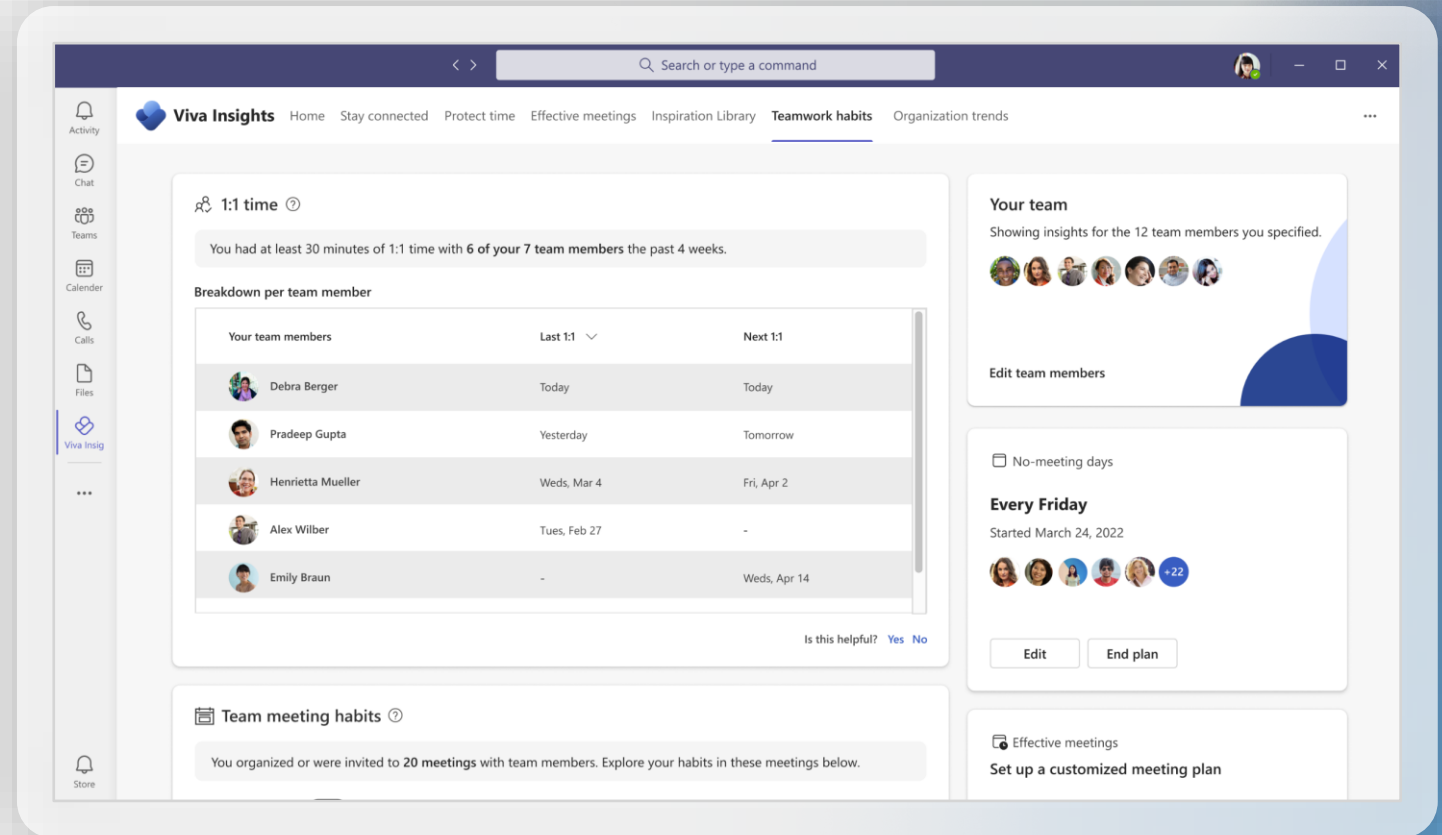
Search or type a command

Activity
Chat
Teams
Calender
Calls
Files
Viva Insig
...
Store

Viva Insights Home Stay connected Protect time Effective meetings Inspiration Library Teamwork habits Organization trends ...

1:1 time

You had at least 30 minutes of 1:1 time with 6 of your 7 team members the past 4 weeks.

Breakdown per team member

| Your team members | Last 1:1 | Next 1:1 |
|---|---|---|
| Debra Berger | Today | Today |
| Pradeep Gupta | Yesterday | Tomorrow |
| Henrietta Mueller | Weds, Mar 4 | Fri, Apr 2 |
| Alex Wilber | Tues, Feb 27 | - |
| Emily Braun | - | Weds, Apr 14 |

Is this helpful? Yes No

Team meeting habits

You organized or were invited to 20 meetings with team members. Explore your habits in these meetings below.

Your team

Showing insights for the 12 team members you specified.

Edit team members

No-meeting days

Every Friday

Started March 24, 2022

+22

Edit End plan

Effective meetings

Set up a customized meeting plan